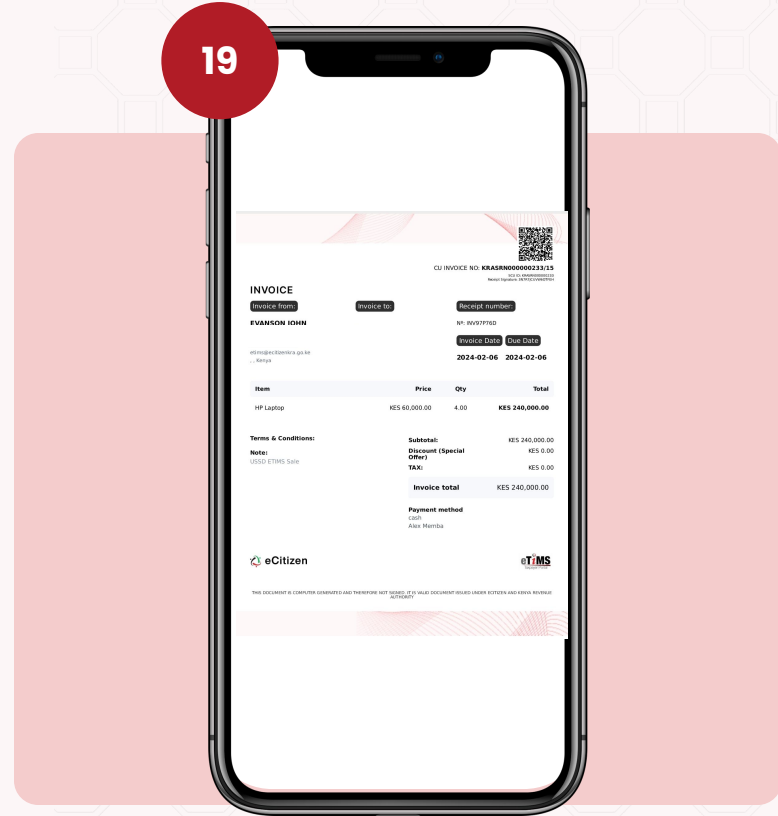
19

CU INVOICE NO: KRASRN000000233/15

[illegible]

INVOICE

Invoice from:

Invoice to:

Receipt number:

EVANSON JOHN

Nº: INV97P76D

Invoice Date

Due Date

2024-02-06

2024-02-06

etims@ecitizenkra.go.ke
, , Kenya

| Item | Price | Qty | Total |
|---|---|---|---|
| HP Laptop | KES 60,000.00 | 4.00 | KES 240,000.00 |

Terms & Conditions:

Note:
USSD ETIMS Sale

Subtotal: KES 240,000.00
Discount (Special Offer) KES 0.00
TAX: KES 0.00

Invoice total KES 240,000.00

Payment method
cash
Alex Memba

eCitizen

eTIMS

THIS DOCUMENT IS COMPUTER GENERATED AND THEREFORE NOT SIGNED. IT IS VALID DOCUMENT ISSUED UNDER ECITIZEN AND KENYA REVENUE AUTHORITY.